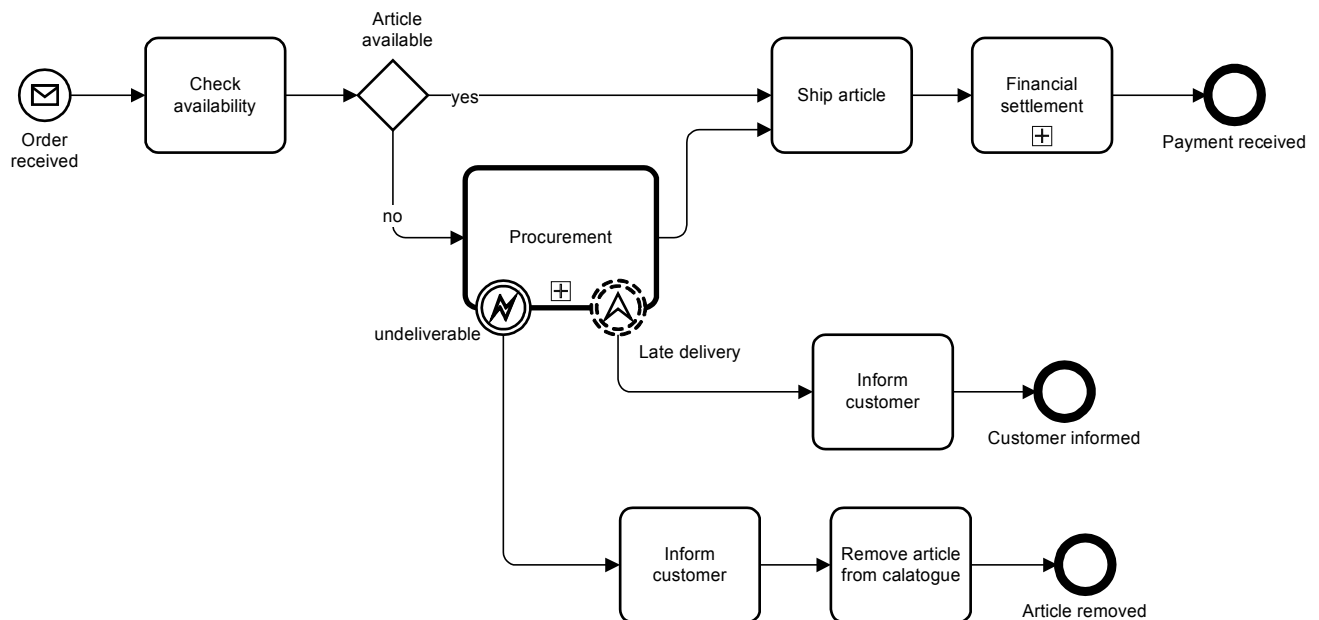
Order received

Check availability

Article available

yes

no

Ship article

Financial settlement

Payment received

Procurement

undeliverable

Late delivery

Inform customer

Customer informed

Inform customer

Remove article from calatogue

Article removed